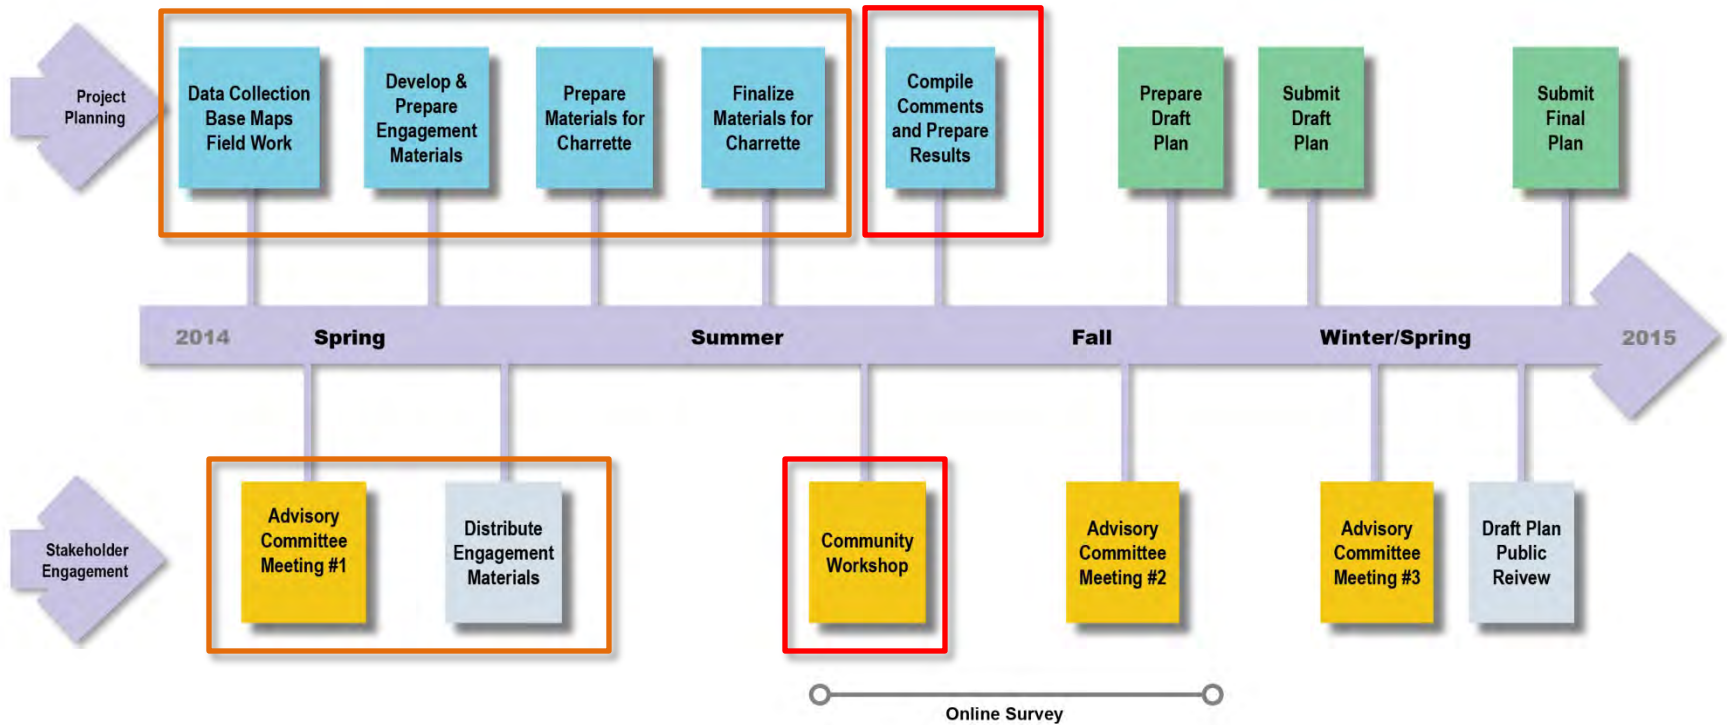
Project Planning

Data Collection Base Maps Field Work

Develop & Prepare Engagement Materials

Prepare Materials for Charrette

Finalize Materials for Charrette

Compile Comments and Prepare Results

Prepare Draft Plan

Submit Draft Plan

Submit Final Plan

2014 Spring Summer Fall Winter/Spring 2015

Stakeholder Engagement

Advisory Committee Meeting #1

Distribute Engagement Materials

Community Workshop

Advisory Committee Meeting #2

Advisory Committee Meeting #3

Draft Plan Public Reivew

Online Survey